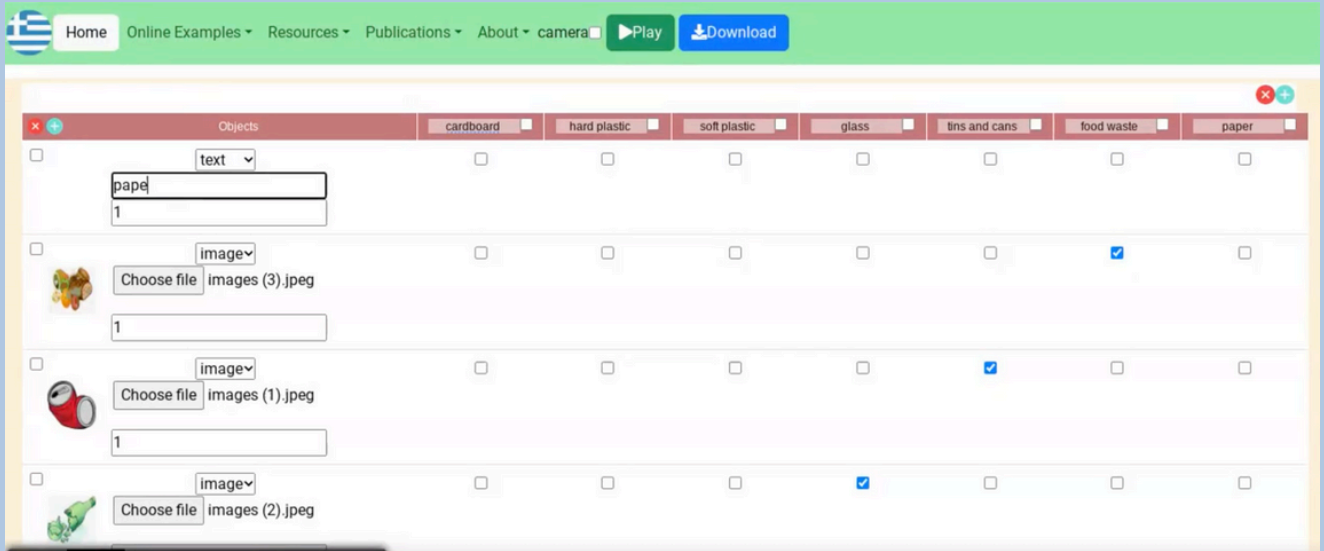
Home Online Examples Resources Publications About camera Play Download

| Objects | cardboard | hard plastic | soft plastic | glass | tins and cans | food waste | paper |
|---|---|---|---|---|---|---|---|
| text pape 1 | | | | | | | |
| image Choose file images (3).jpeg 1 | | | | | | | |
| image Choose file images (1).jpeg 1 | | | | | | | |
| image Choose file images (2).jpeg | | | | | | | |